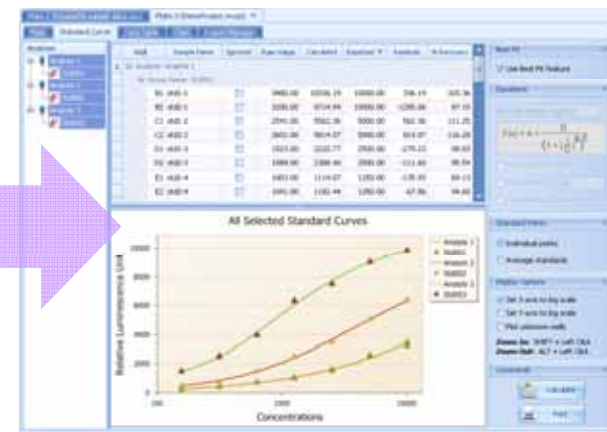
Plate 1 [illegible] Plate 2 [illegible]

Plate Standard Curve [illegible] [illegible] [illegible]

Analytes

Analyte 1

Analyte 2

Analyte 3

| Well | Sample Name | Ignored | Raw Value | Calculated | Expected | Residuals | % Recovery |
|---|---|---|---|---|---|---|---|
| B1 | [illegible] | | 3960.00 | 10336.19 | 10000.00 | 336.19 | 103.36 |
| B2 | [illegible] | | 3330.00 | 8714.94 | 10000.00 | -1285.06 | 87.15 |
| C1 | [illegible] | | 2741.00 | 5562.36 | 5000.00 | 562.36 | 111.25 |
| C2 | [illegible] | | 2602.00 | 5814.07 | 5000.00 | 814.07 | 116.28 |
| D1 | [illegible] | | 1523.00 | 2220.77 | 2500.00 | -279.23 | 88.83 |
| D2 | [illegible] | | 1589.00 | 2388.40 | 2500.00 | -111.60 | 95.54 |
| E1 | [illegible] | | 1083.00 | 1114.07 | 1250.00 | -135.93 | 89.13 |
| E2 | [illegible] | | 1091.00 | 1182.44 | 1250.00 | -67.56 | 94.60 |

Best Fit

Use Best Fit Feature

Equations

All Selected Standard Curves

Relative Luminescence Unit

10000

8000

6000

4000

2000

0

100

1000

10000

Concentrations

Analyte 1

Analyte 2

Analyte 3

Standard Points

Individual points

Average standards

Display Options

Set X-axis to log scale

Set Y-axis to log scale

Plot unknown wells

Zoom In: SHIFT + Left Click

Zoom Out: ALT + Left Click

Calculate

Print